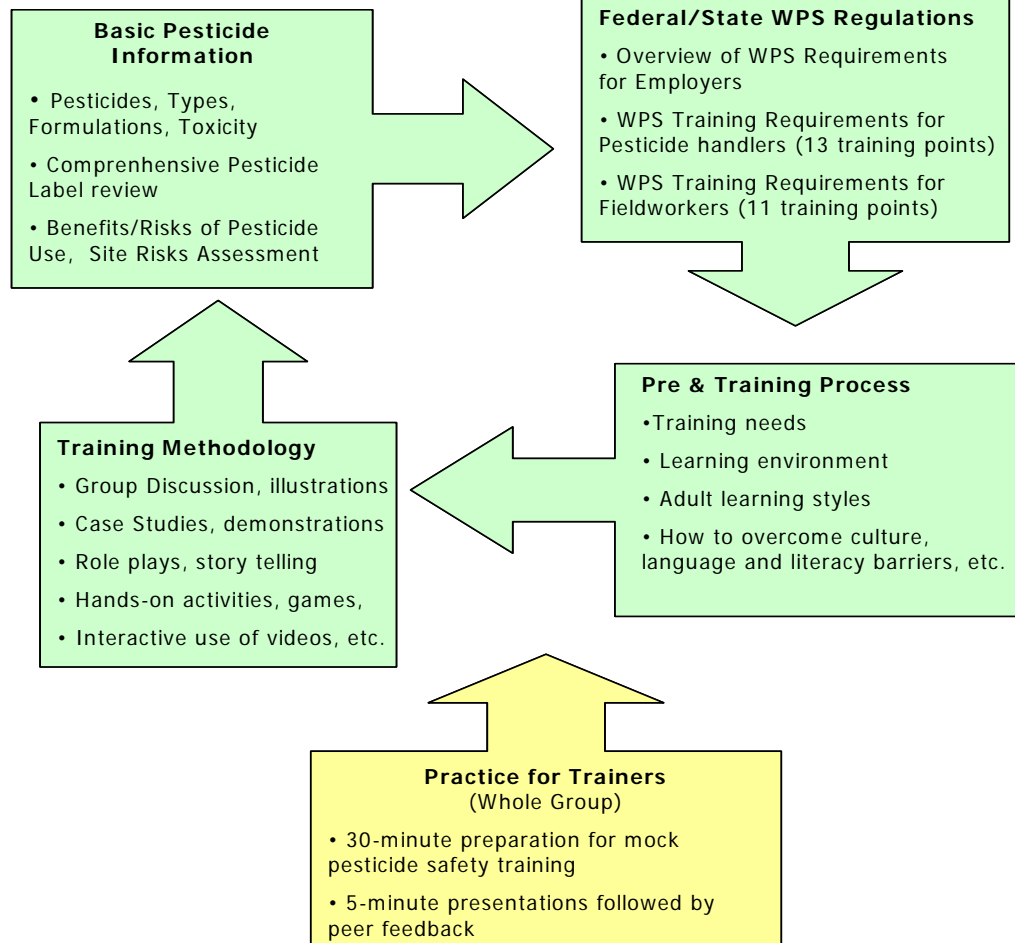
**Basic Pesticide Information**

• Pesticides, Types, Formulations, Toxicity

• Comprenhensive Pesticide Label review

• Benefits/Risks of Pesticide Use, Site Risks Assessment

**Federal/State WPS Regulations**

• Overview of WPS Requirements for Employers

• WPS Training Requirements for Pesticide handlers (13 training points)

• WPS Training Requirements for Fieldworkers (11 training points)

**Pre & Training Process**

•Training needs

• Learning environment

• Adult learning styles

• How to overcome culture, language and literacy barriers, etc.

**Training Methodology**

• Group Discussion, illustrations

• Case Studies, demonstrations

• Role plays, story telling

• Hands-on activities, games,

• Interactive use of videos, etc.

**Practice for Trainers**
(Whole Group)

• 30-minute preparation for mock pesticide safety training

• 5-minute presentations followed by peer feedback